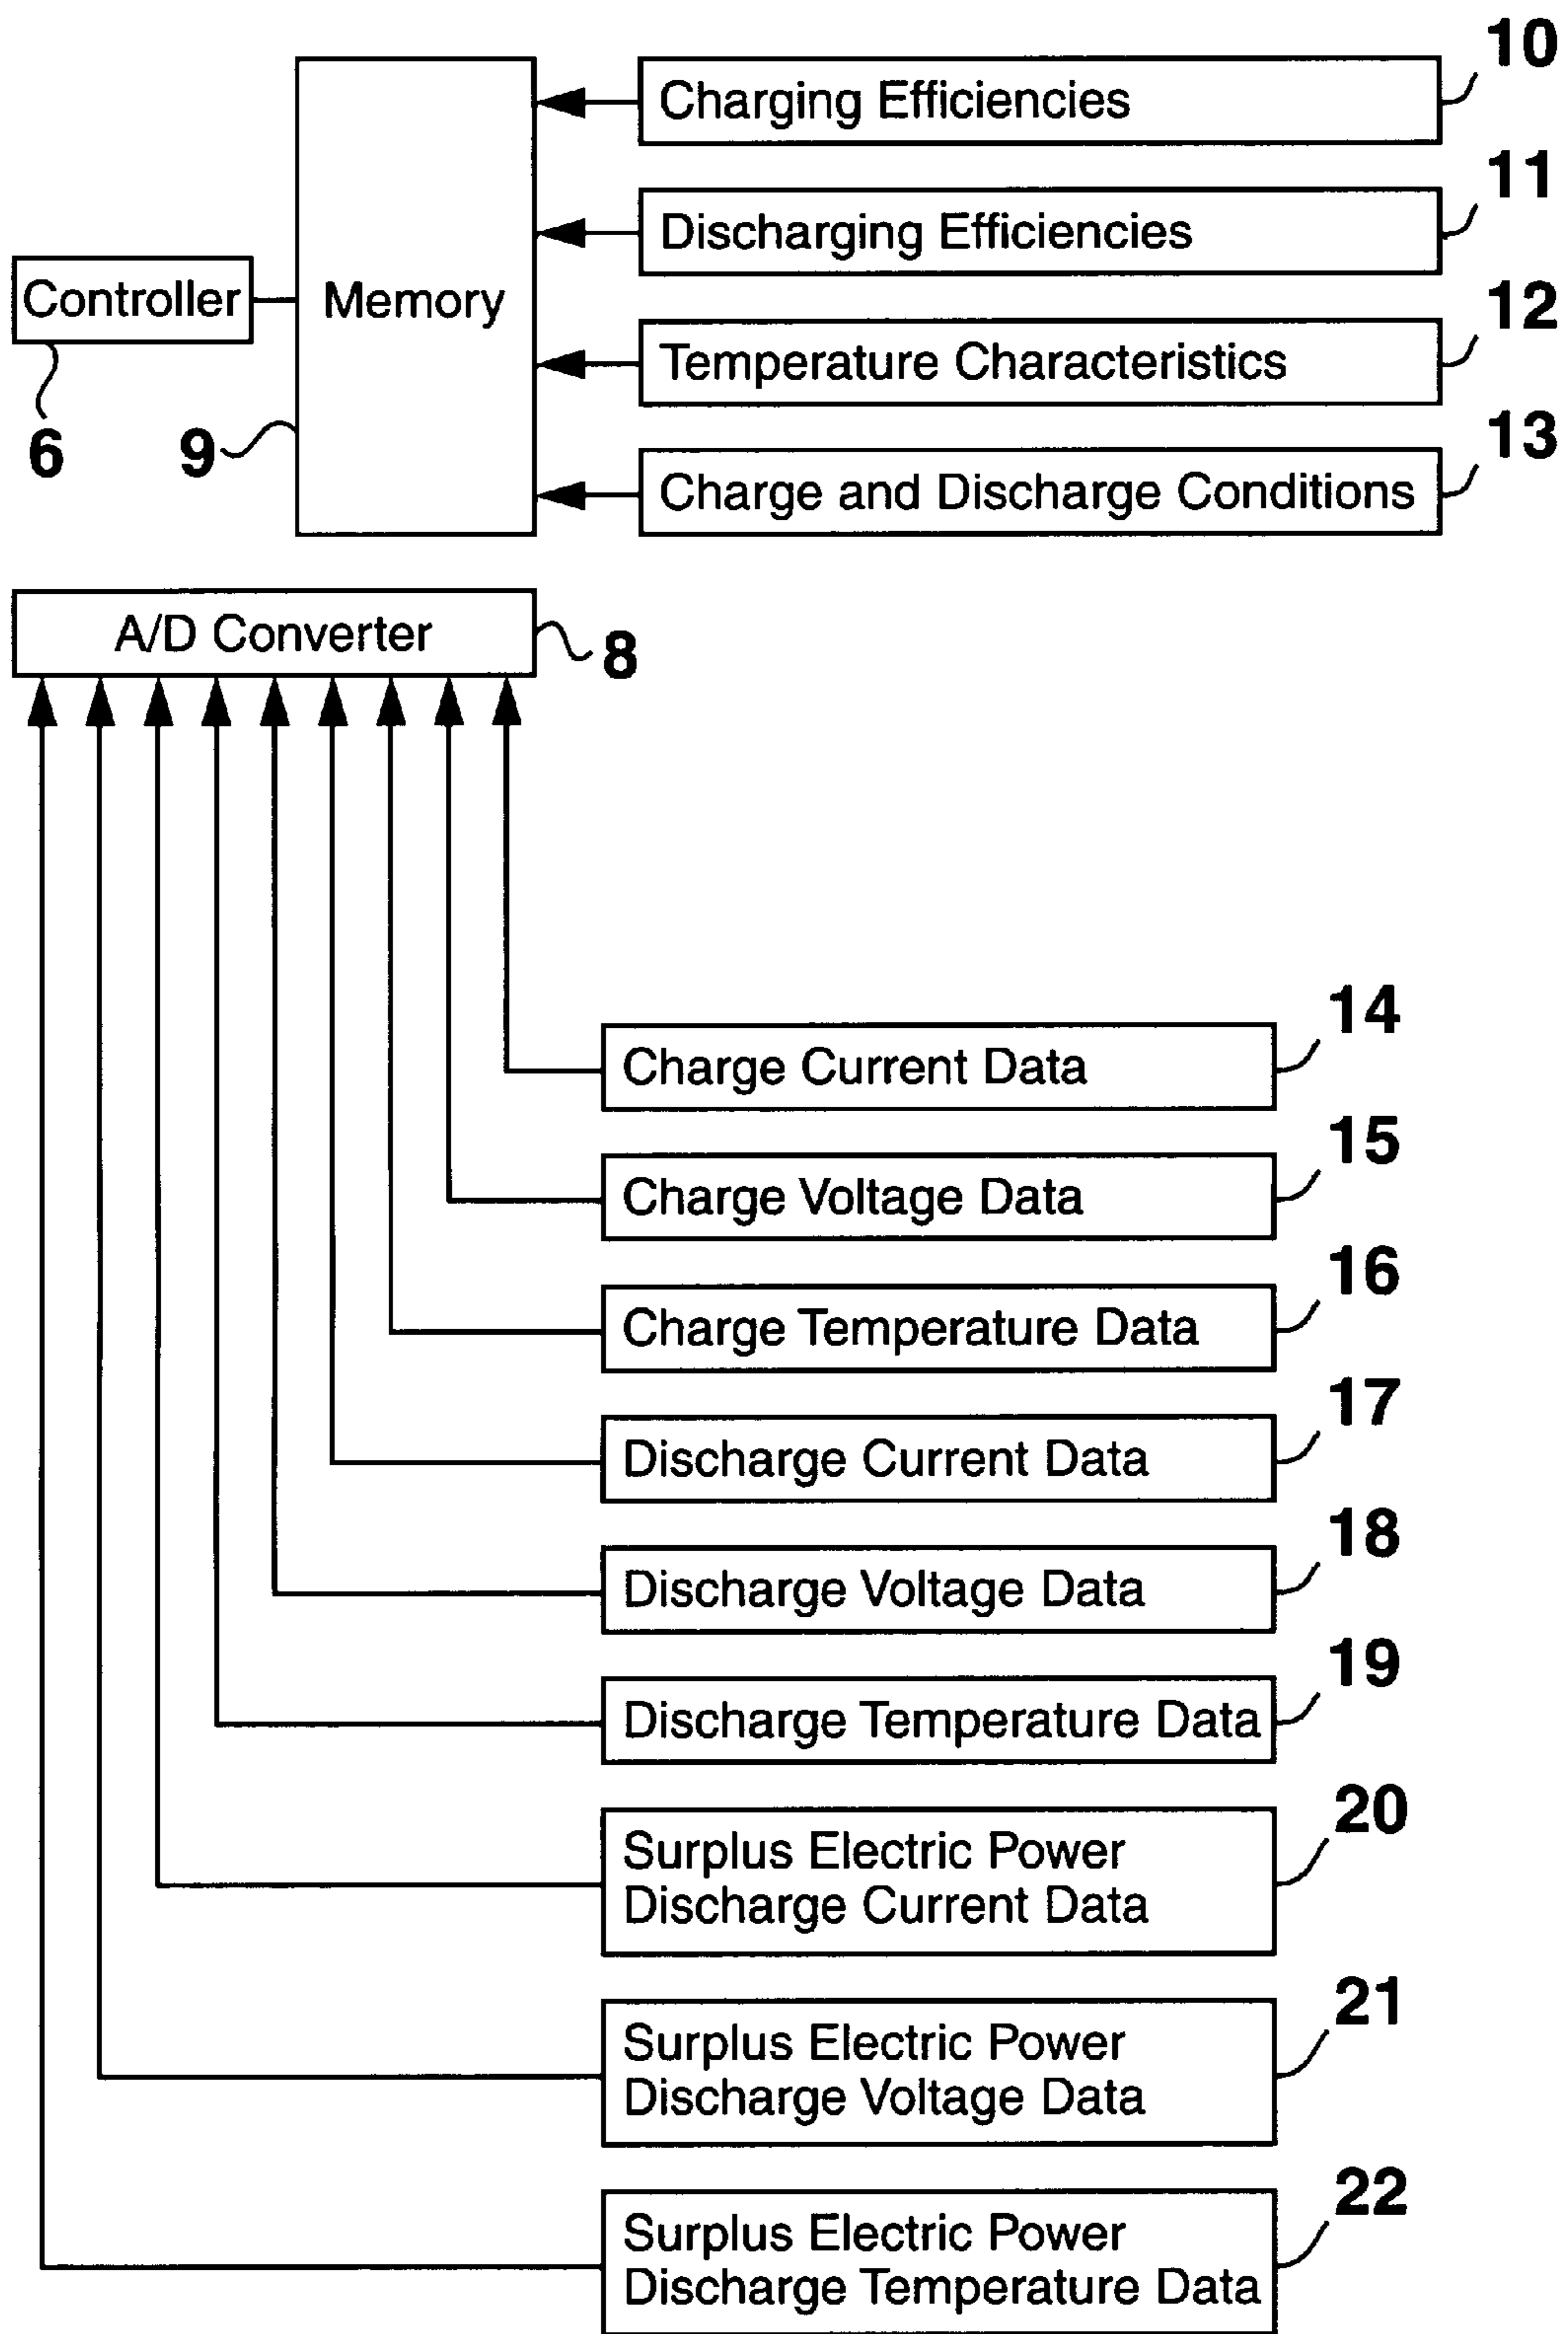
Controller
6
Memory
9
Charging Efficiencies
10
Discharging Efficiencies
11
Temperature Characteristics
12
Charge and Discharge Conditions
13
A/D Converter
8
Charge Current Data
14
Charge Voltage Data
15
Charge Temperature Data
16
Discharge Current Data
17
Discharge Voltage Data
18
Discharge Temperature Data
19
Surplus Electric Power Discharge Current Data
20
Surplus Electric Power Discharge Voltage Data
21
Surplus Electric Power Discharge Temperature Data
22